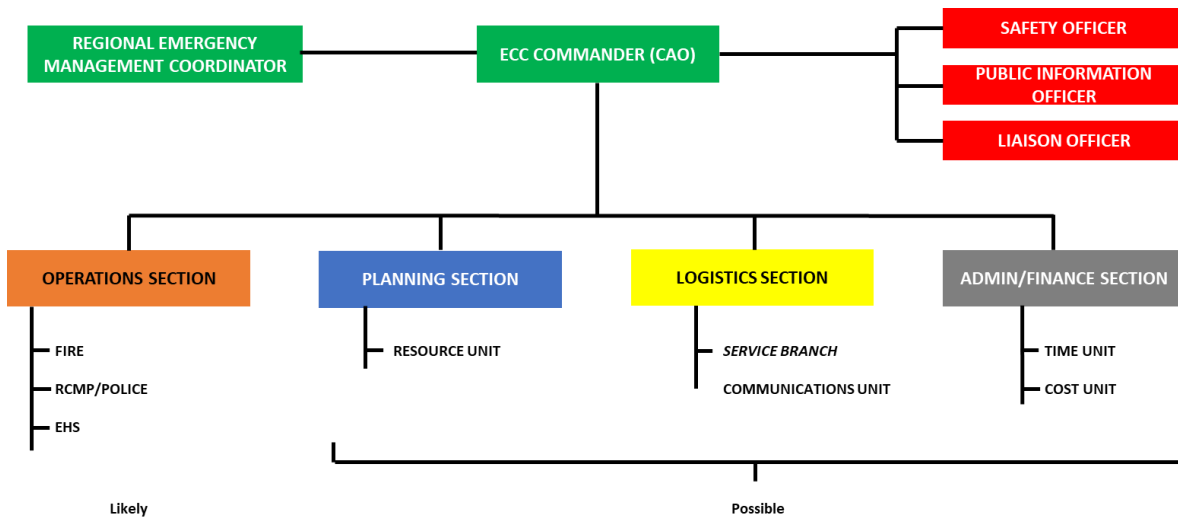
REGIONAL EMERGENCY MANAGEMENT COORDINATOR

ECC COMMANDER (CAO)

SAFETY OFFICER

PUBLIC INFORMATION OFFICER

LIAISON OFFICER

OPERATIONS SECTION

FIRE

RCMP/POLICE

EHS

PLANNING SECTION

RESOURCE UNIT

LOGISTICS SECTION

*SERVICE BRANCH*

COMMUNICATIONS UNIT

ADMIN/FINANCE SECTION

TIME UNIT

COST UNIT

Likely

Possible